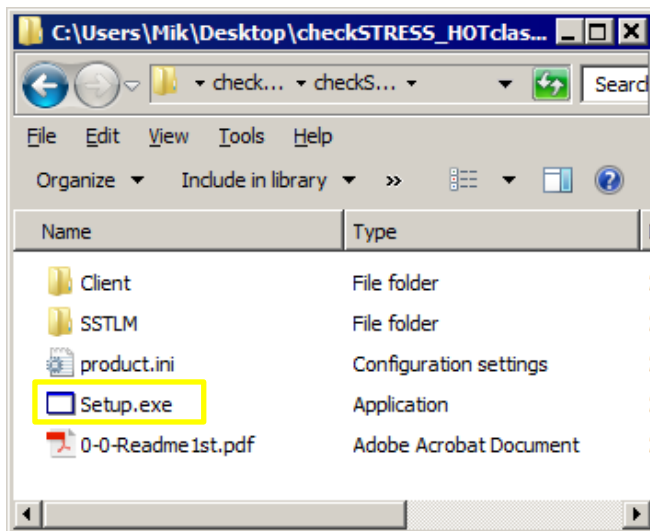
C:\Users\Mik\Desktop\checkSTRESS_HOTclas...

▾ check... ▾ checkS... ▾

Search

File Edit View Tools Help

Organize ▾ Include in library ▾ »

| Name | Type |
|---|---|
| Client | File folder |
| SSTLM | File folder |
| product.ini | Configuration settings |
| Setup.exe | Application |
| 0-0-Readme1st.pdf | Adobe Acrobat Document |